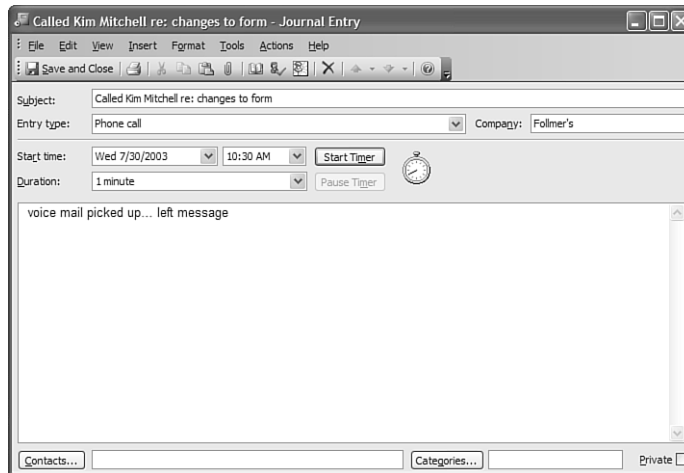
Called Kim Mitchell re: changes to form - Journal Entry

File Edit View Insert Format Tools Actions Help

Save and Close

Subject: Called Kim Mitchell re: changes to form

Entry type: Phone call

Company: Follmer's

Start time: Wed 7/30/2003 10:30 AM Start Timer

Duration: 1 minute Pause Timer

voice mail picked up... left message

Contacts...

Categories...

Private